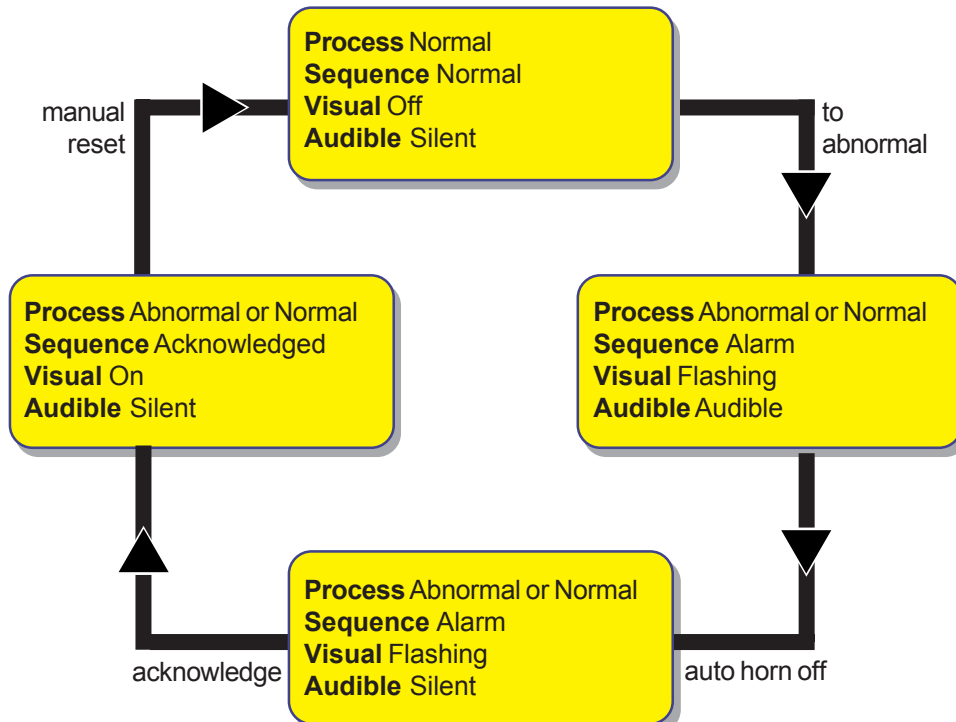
Process Normal
Sequence Normal
Visual Off
Audible Silent

to abnormal

Process Abnormal or Normal
Sequence Alarm
Visual Flashing
Audible Audible

auto horn off

Process Abnormal or Normal
Sequence Alarm
Visual Flashing
Audible Silent

acknowledge

Process Abnormal or Normal
Sequence Acknowledged
Visual On
Audible Silent

manual reset